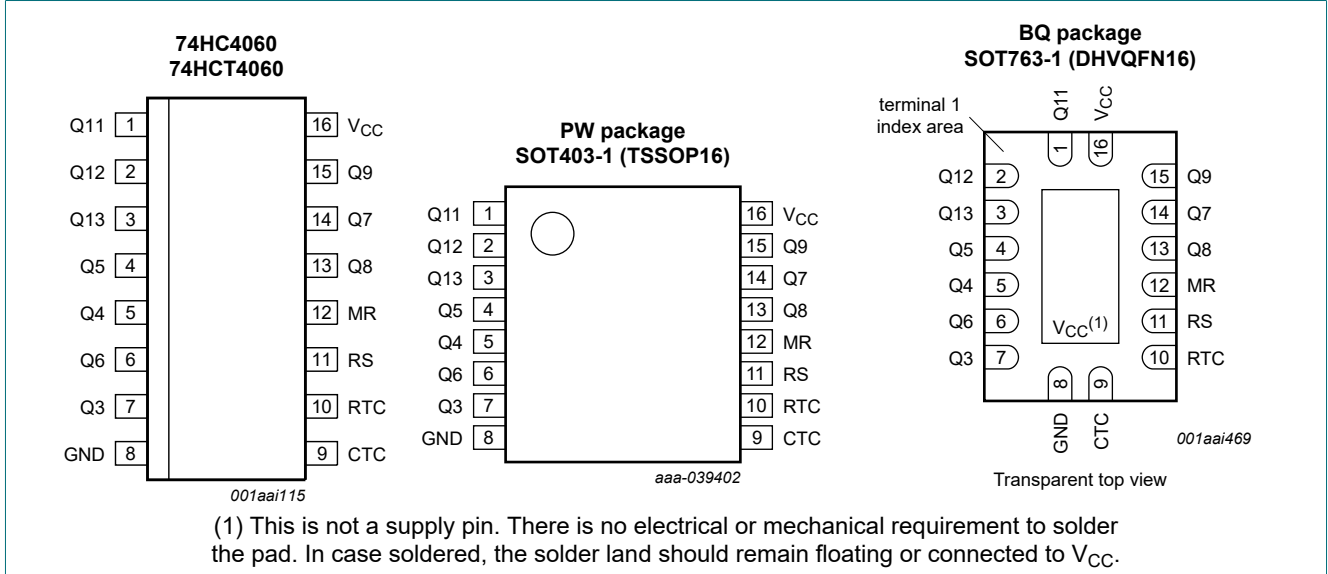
74HC4060
74HCT4060

Q11 1
Q12 2
Q13 3
Q5 4
Q4 5
Q6 6
Q3 7
GND 8

16 $V_{CC}$
15 Q9
14 Q7
13 Q8
12 MR
11 RS
10 RTC
9 CTC

001aai115

PW package
SOT403-1 (TSSOP16)

Q11 1
Q12 2
Q13 3
Q5 4
Q4 5
Q6 6
Q3 7
GND 8

16 $V_{CC}$
15 Q9
14 Q7
13 Q8
12 MR
11 RS
10 RTC
9 CTC

aaa-039402

BQ package
SOT763-1 (DHVQFN16)

terminal 1
index area

Q11 1
$V_{CC}$ 16

Q12 2
Q13 3
Q5 4
Q4 5
Q6 6
Q3 7

15 Q9
14 Q7
13 Q8
12 MR
11 RS
10 RTC

$V_{CC}^{(1)}$

8 GND
9 CTC

001aai469

Transparent top view

(1) This is not a supply pin. There is no electrical or mechanical requirement to solder the pad. In case soldered, the solder land should remain floating or connected to $V_{CC}$.